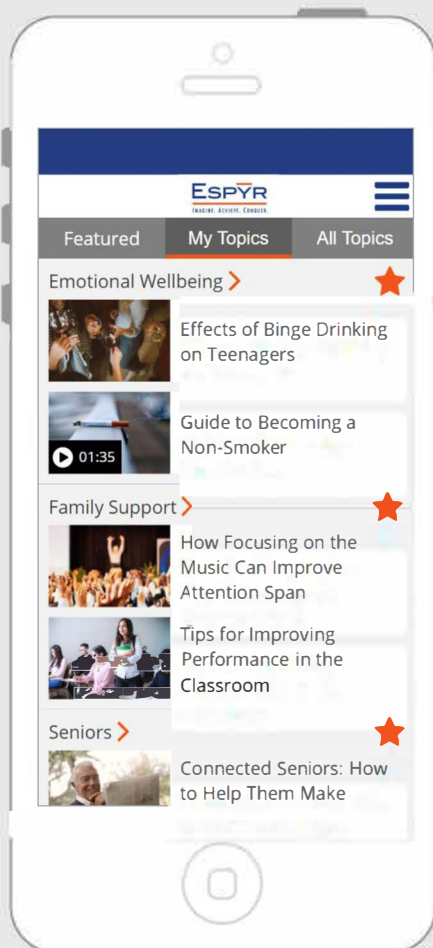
ESPYR
IMAGINE. ACHIEVE. CONQUER.

Featured
My Topics
All Topics

Emotional Wellbeing

Effects of Binge Drinking on Teenagers

01:35

Guide to Becoming a Non-Smoker

Family Support

How Focusing on the Music Can Improve Attention Span

Tips for Improving Performance in the Classroom

Seniors

Connected Seniors: How to Help Them Make